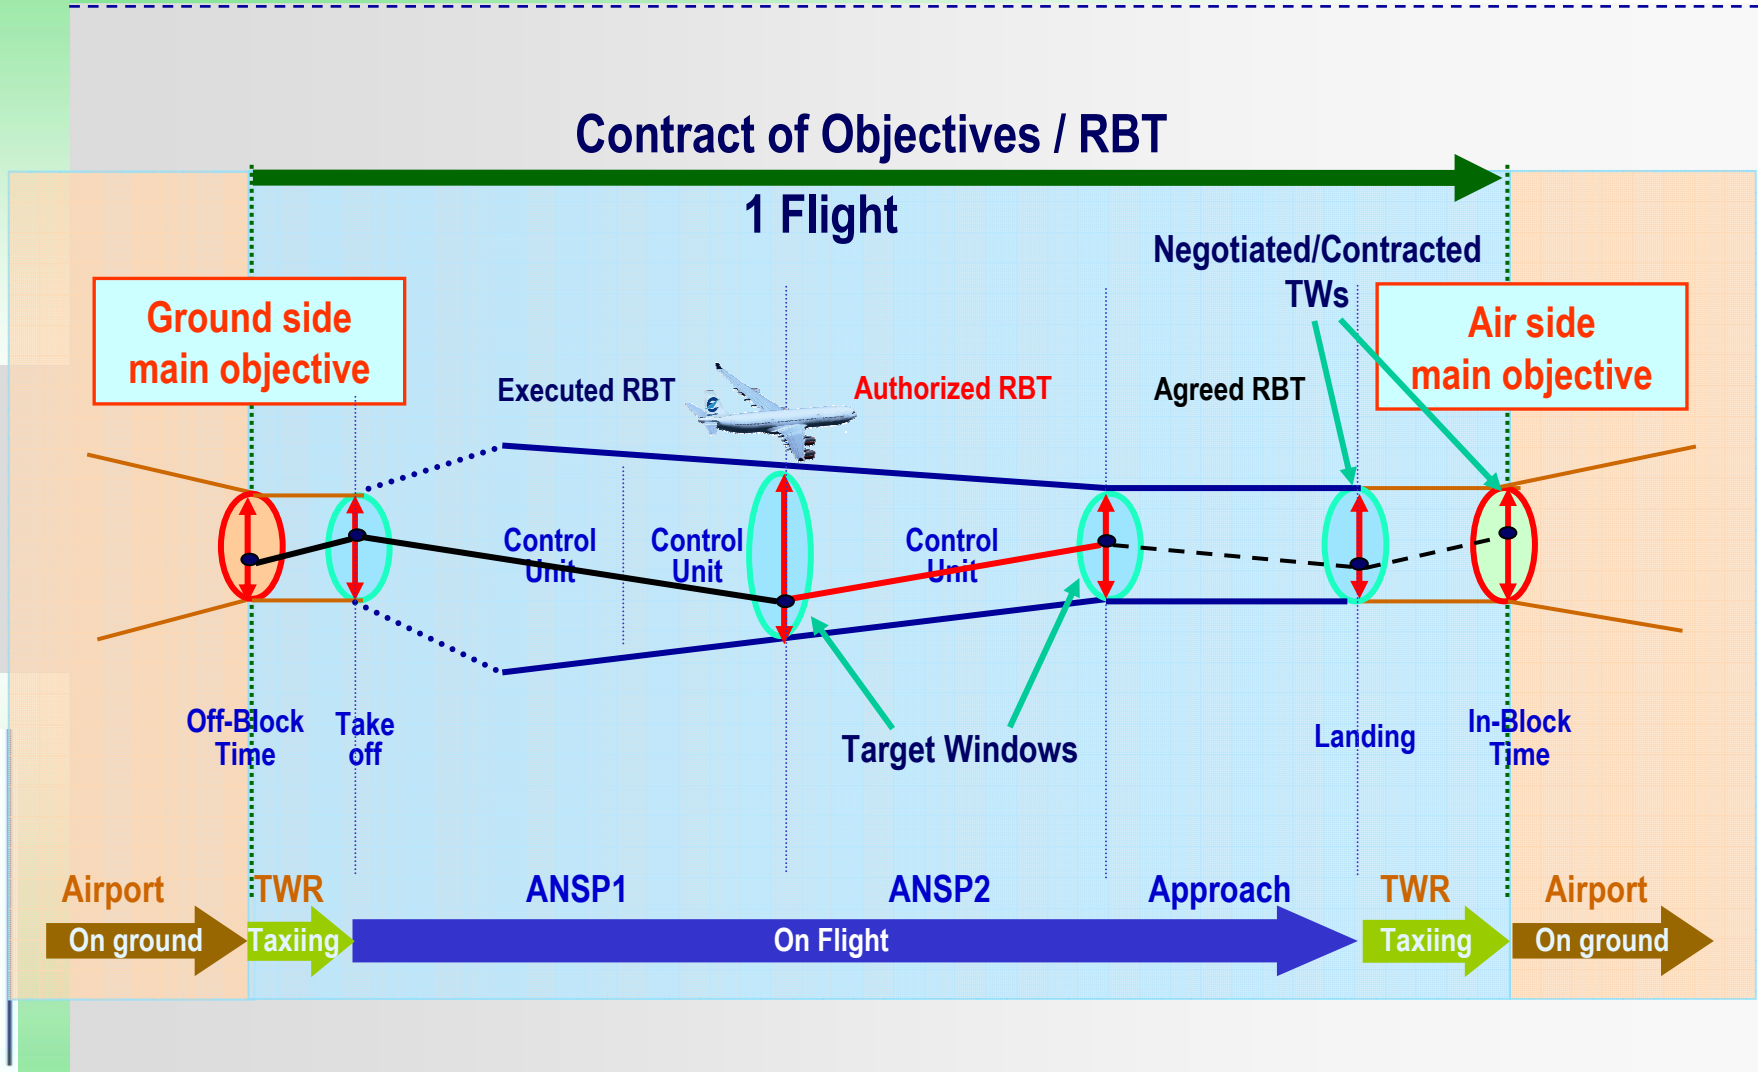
Contract of Objectives / RBT

1 Flight

Negotiated/Contracted TWs

Ground side main objective

Air side main objective

Executed RBT

Authorized RBT

Agreed RBT

Control Unit

Control Unit

Control Unit

Off-Block Time

Take off

Target Windows

Landing

In-Block Time

Airport

TWR

ANSP1

ANSP2

Approach

TWR

Airport

On ground

Taxiing

On Flight

Taxiing

On ground